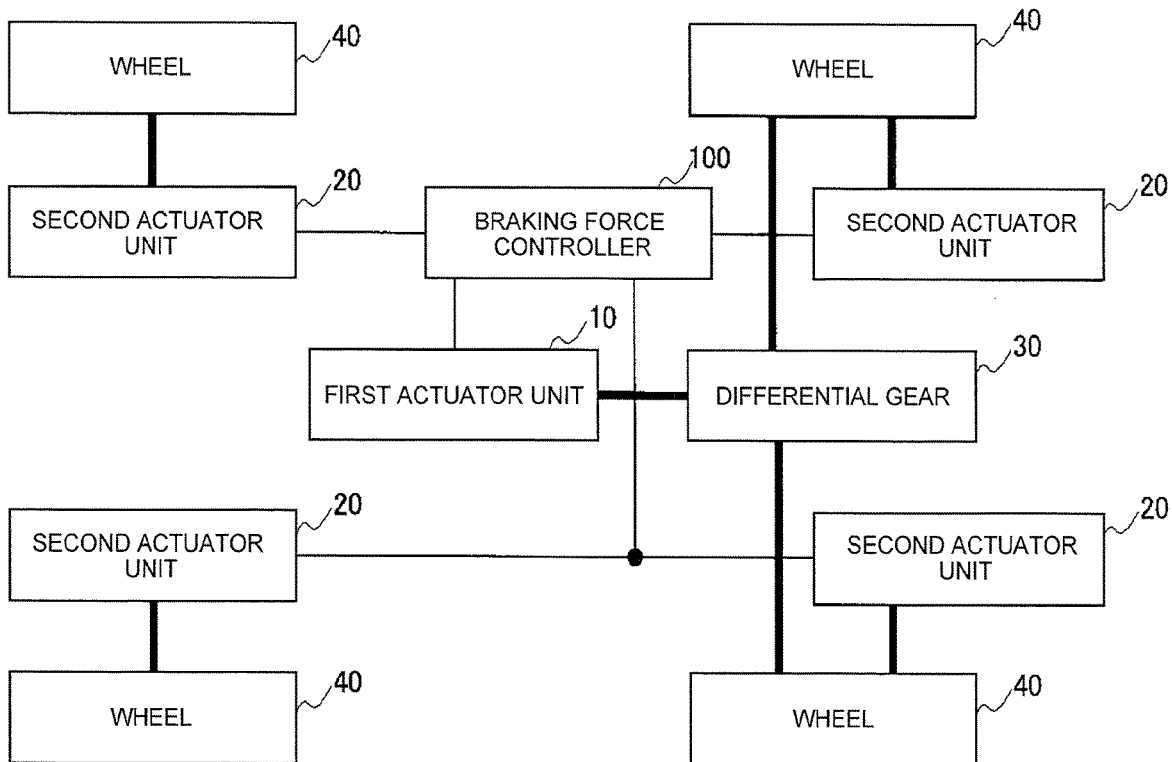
WHEEL
40

WHEEL
40

SECOND ACTUATOR UNIT
20

BRAKING FORCE CONTROLLER
100

SECOND ACTUATOR UNIT
20

FIRST ACTUATOR UNIT
10

DIFFERENTIAL GEAR
30

SECOND ACTUATOR UNIT
20

SECOND ACTUATOR UNIT
20

WHEEL
40

WHEEL
40